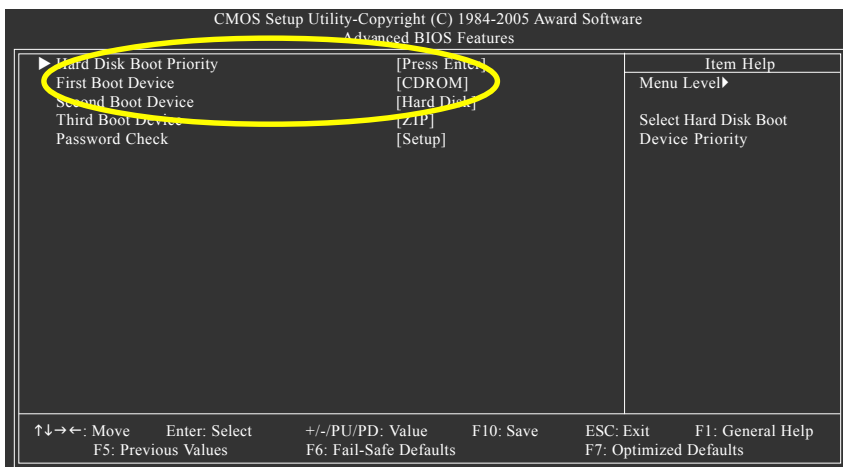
CMOS Setup Utility-Copyright (C) 1984-2005 Award Software
Advanced BIOS Features

| | | Item Help |
|---|---|---|
| ▶ Hard Disk Boot Priority | [Press Enter] | Menu Level▶ |
| First Boot Device | [CDROM] | |
| Second Boot Device | [Hard Disk] | Select Hard Disk Boot |
| Third Boot Device | [ZIP] | Device Priority |
| Password Check | [Setup] | |

↑↓→←: Move Enter: Select +/-/PU/PD: Value F10: Save ESC: Exit F1: General Help
F5: Previous Values F6: Fail-Safe Defaults F7: Optimized Defaults